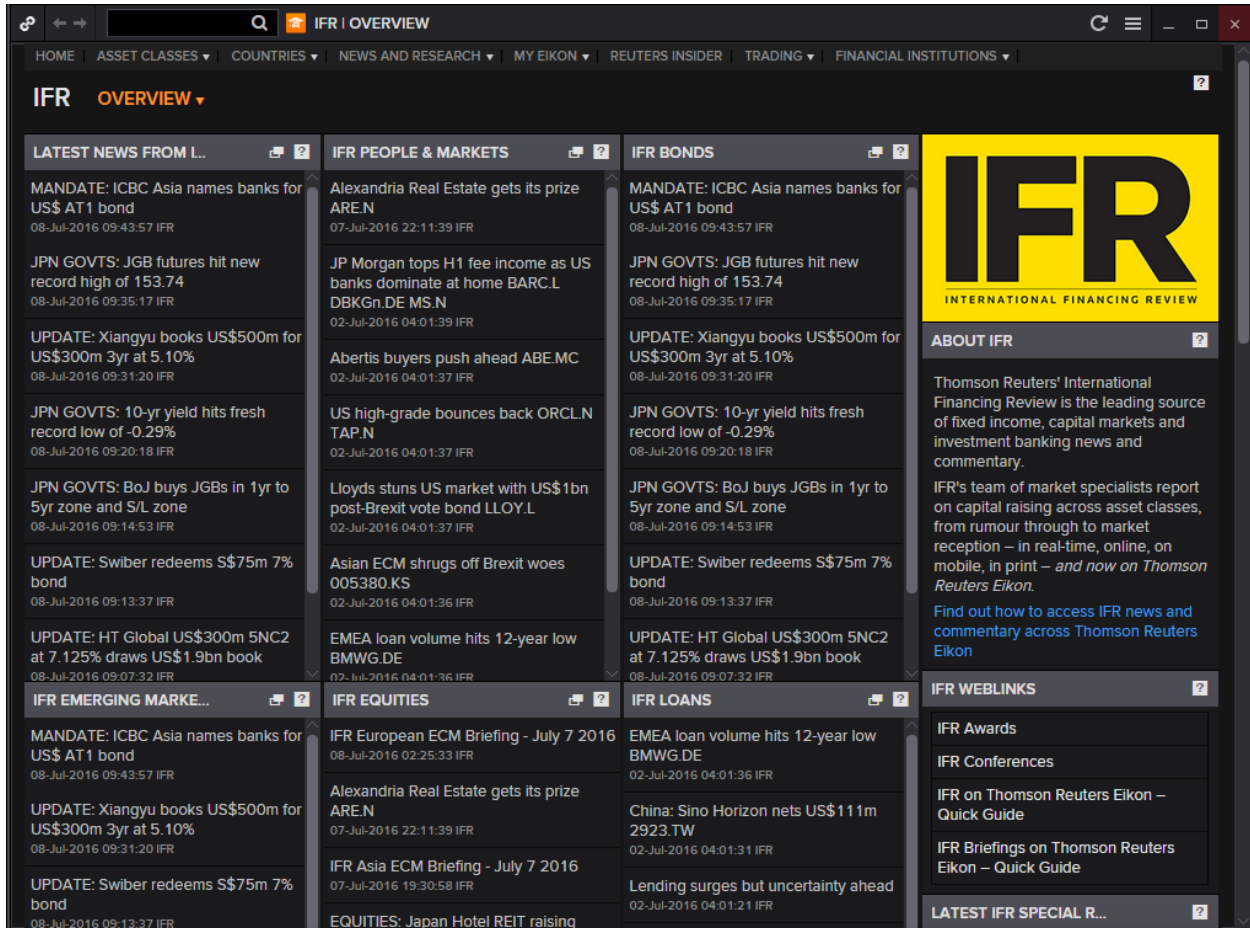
IFR | OVERVIEW

HOME | ASSET CLASSES ▾ | COUNTRIES ▾ | NEWS AND RESEARCH ▾ | MY EIKON ▾ | REUTERS INSIDER | TRADING ▾ | FINANCIAL INSTITUTIONS ▾

?

IFR OVERVIEW ▾

LATEST NEWS FROM I... ?

MANDATE: ICBC Asia names banks for US$ AT1 bond
08-Jul-2016 09:43:57 IFR

JPN GOVTS: JGB futures hit new record high of 153.74
08-Jul-2016 09:35:17 IFR

UPDATE: Xiangyu books US$500m for US$300m 3yr at 5.10%
08-Jul-2016 09:31:20 IFR

JPN GOVTS: 10-yr yield hits fresh record low of -0.29%
08-Jul-2016 09:20:18 IFR

JPN GOVTS: BoJ buys JGBs in 1yr to 5yr zone and S/L zone
08-Jul-2016 09:14:53 IFR

UPDATE: Swiber redeems S$75m 7% bond
08-Jul-2016 09:13:37 IFR

UPDATE: HT Global US$300m 5NC2 at 7.125% draws US$1.9bn book
08-Jul-2016 09:07:32 IFR

IFR PEOPLE & MARKETS ?

Alexandria Real Estate gets its prize ARE.N
07-Jul-2016 22:11:39 IFR

JP Morgan tops H1 fee income as US banks dominate at home BARC.L DBKGn.DE MS.N
02-Jul-2016 04:01:39 IFR

Abertis buyers push ahead ABE.MC
02-Jul-2016 04:01:37 IFR

US high-grade bounces back ORCL.N TAP.N
02-Jul-2016 04:01:37 IFR

Lloyds stuns US market with US$1bn post-Brexit vote bond LLOY.L
02-Jul-2016 04:01:37 IFR

Asian ECM shrugs off Brexit woes 005380.KS
02-Jul-2016 04:01:36 IFR

EMEA loan volume hits 12-year low BMWG.DE
02-Jul-2016 04:01:36 IFR

IFR BONDS ?

MANDATE: ICBC Asia names banks for US$ AT1 bond
08-Jul-2016 09:43:57 IFR

JPN GOVTS: JGB futures hit new record high of 153.74
08-Jul-2016 09:35:17 IFR

UPDATE: Xiangyu books US$500m for US$300m 3yr at 5.10%
08-Jul-2016 09:31:20 IFR

JPN GOVTS: 10-yr yield hits fresh record low of -0.29%
08-Jul-2016 09:20:18 IFR

JPN GOVTS: BoJ buys JGBs in 1yr to 5yr zone and S/L zone
08-Jul-2016 09:14:53 IFR

UPDATE: Swiber redeems S$75m 7% bond
08-Jul-2016 09:13:37 IFR

UPDATE: HT Global US$300m 5NC2 at 7.125% draws US$1.9bn book
08-Jul-2016 09:07:32 IFR

IFR
INTERNATIONAL FINANCING REVIEW

ABOUT IFR ?

Thomson Reuters' International Financing Review is the leading source of fixed income, capital markets and investment banking news and commentary.

IFR's team of market specialists report on capital raising across asset classes, from rumour through to market reception – in real-time, online, on mobile, in print – and now on Thomson Reuters Eikon.

Find out how to access IFR news and commentary across Thomson Reuters Eikon

IFR EMERGING MARKE... ?

MANDATE: ICBC Asia names banks for US$ AT1 bond
08-Jul-2016 09:43:57 IFR

UPDATE: Xiangyu books US$500m for US$300m 3yr at 5.10%
08-Jul-2016 09:31:20 IFR

UPDATE: Swiber redeems S$75m 7% bond
08-Jul-2016 09:13:37 IFR

IFR EQUITIES ?

IFR European ECM Briefing - July 7 2016
08-Jul-2016 02:25:33 IFR

Alexandria Real Estate gets its prize ARE.N
07-Jul-2016 22:11:39 IFR

IFR Asia ECM Briefing - July 7 2016
07-Jul-2016 19:30:58 IFR

EQUITIES: Japan Hotel REIT raising

IFR LOANS ?

EMEA loan volume hits 12-year low BMWG.DE
02-Jul-2016 04:01:36 IFR

China: Sino Horizon nets US$111m 2923.TW
02-Jul-2016 04:01:31 IFR

Lending surges but uncertainty ahead
02-Jul-2016 04:01:21 IFR

IFR WEBLINKS ?

IFR Awards

IFR Conferences

IFR on Thomson Reuters Eikon – Quick Guide

IFR Briefings on Thomson Reuters Eikon – Quick Guide

LATEST IFR SPECIAL R... ?